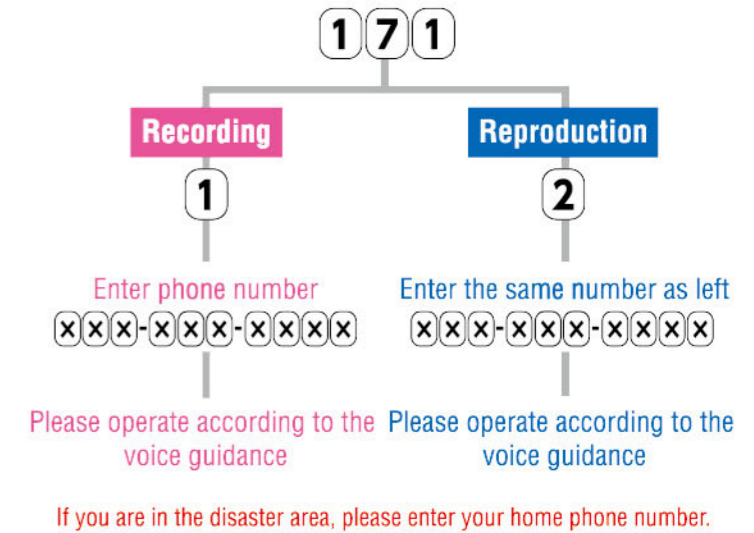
171

Recording

1

Enter phone number
×××-×××-××××

Please operate according to the voice guidance

Reproduction

2

Enter the same number as left
×××-×××-××××

Please operate according to the voice guidance

If you are in the disaster area, please enter your home phone number.